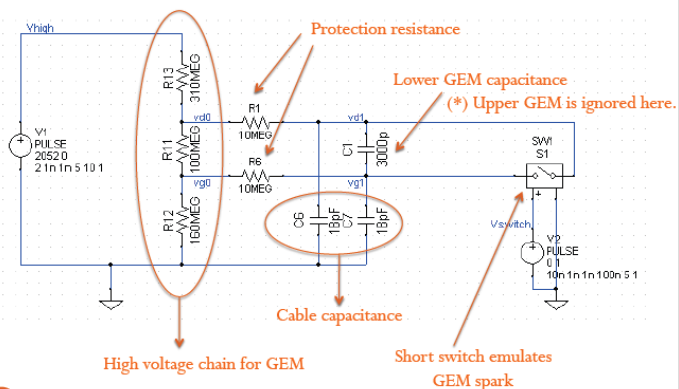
Vhigh

Protection resistance

Lower GEM capacitance

(*) Upper GEM is ignored here.

R13
310MEG

R1
10MEG

vd0

vd1

C1
3000p

SW1
S1

V1
PULSE
20520
2 1n 1n 5 10 1

R11
100MEG

R6
10MEG

vg0

vg1

R12
160MEG

C6
18pF

C7
18pF

Vswitch

V2
PULSE
0 1
10n 1n 1n 100n 5 1

Cable capacitance

High voltage chain for GEM

Short switch emulates GEM spark